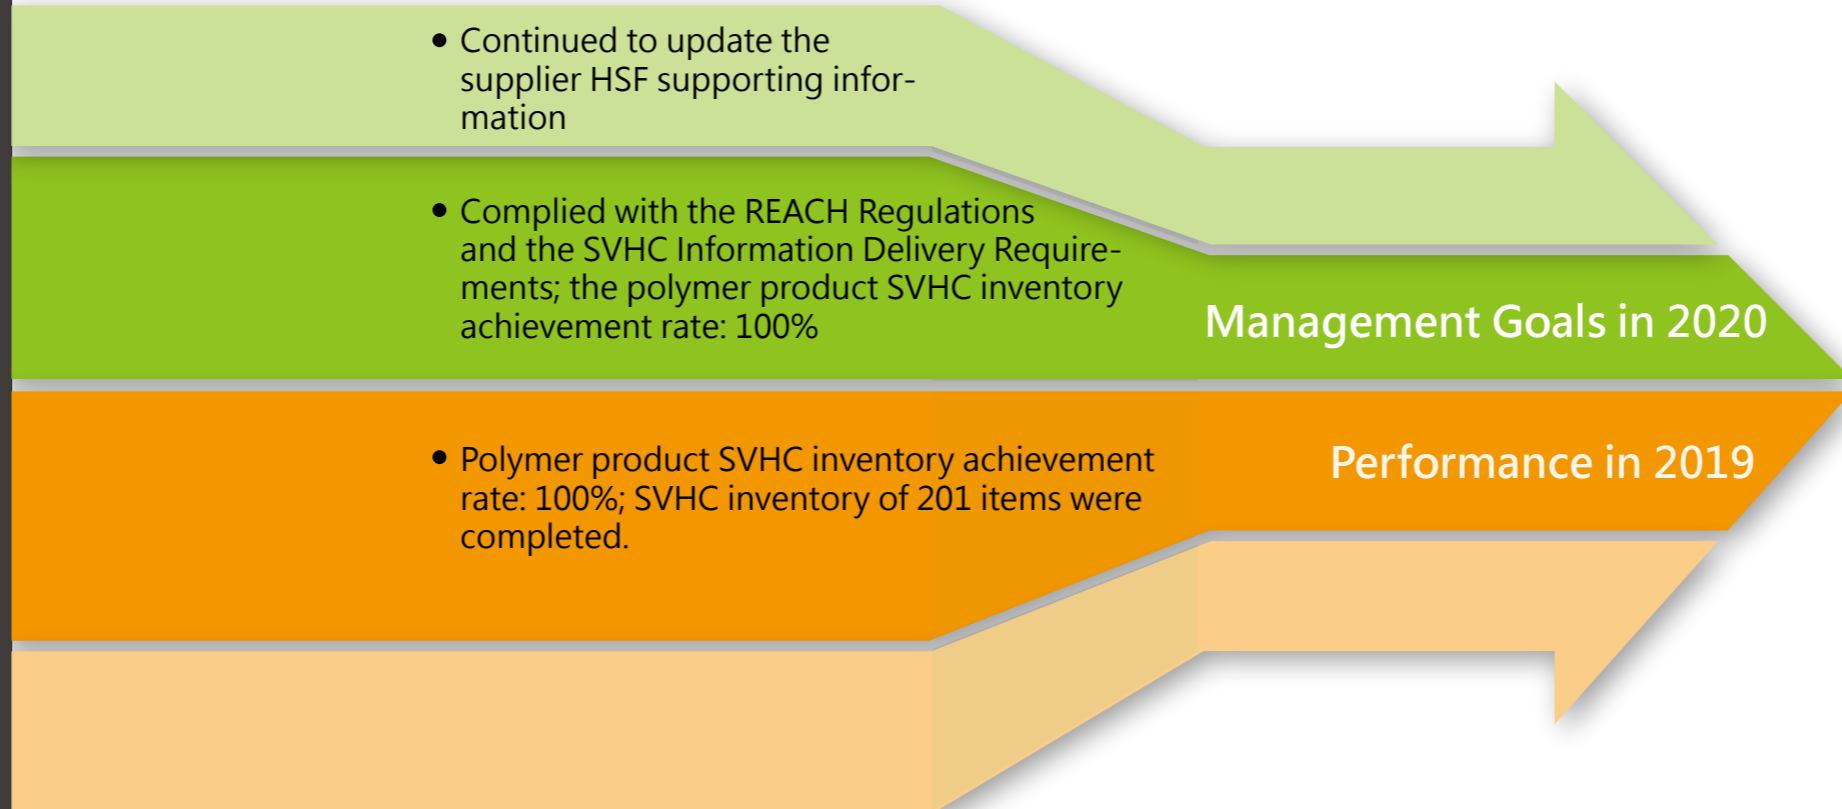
• Continued to update the supplier HSF supporting information

• Complied with the REACH Regulations and the SVHC Information Delivery Requirements; the polymer product SVHC inventory achievement rate: 100%

Management Goals in 2020

• Polymer product SVHC inventory achievement rate: 100%; SVHC inventory of 201 items were completed.

Performance in 2019